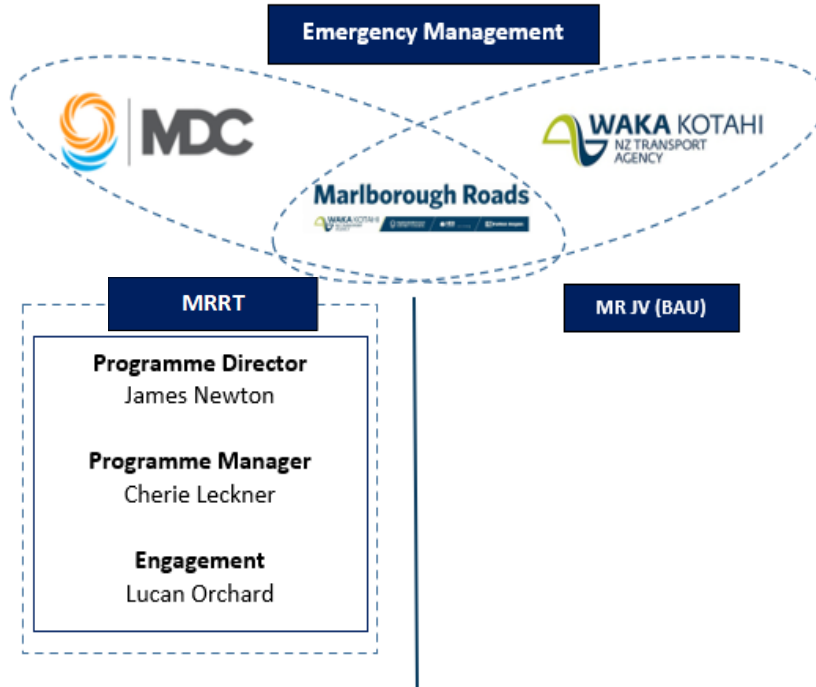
Emergency Management

MDC

WAKA KOTAHI
NZ TRANSPORT AGENCY

Marlborough Roads
WAKA KOTAHI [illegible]

MRRT

Programme Director
James Newton

Programme Manager
Cherie Leckner

Engagement
Lucan Orchard

MR JV (BAU)